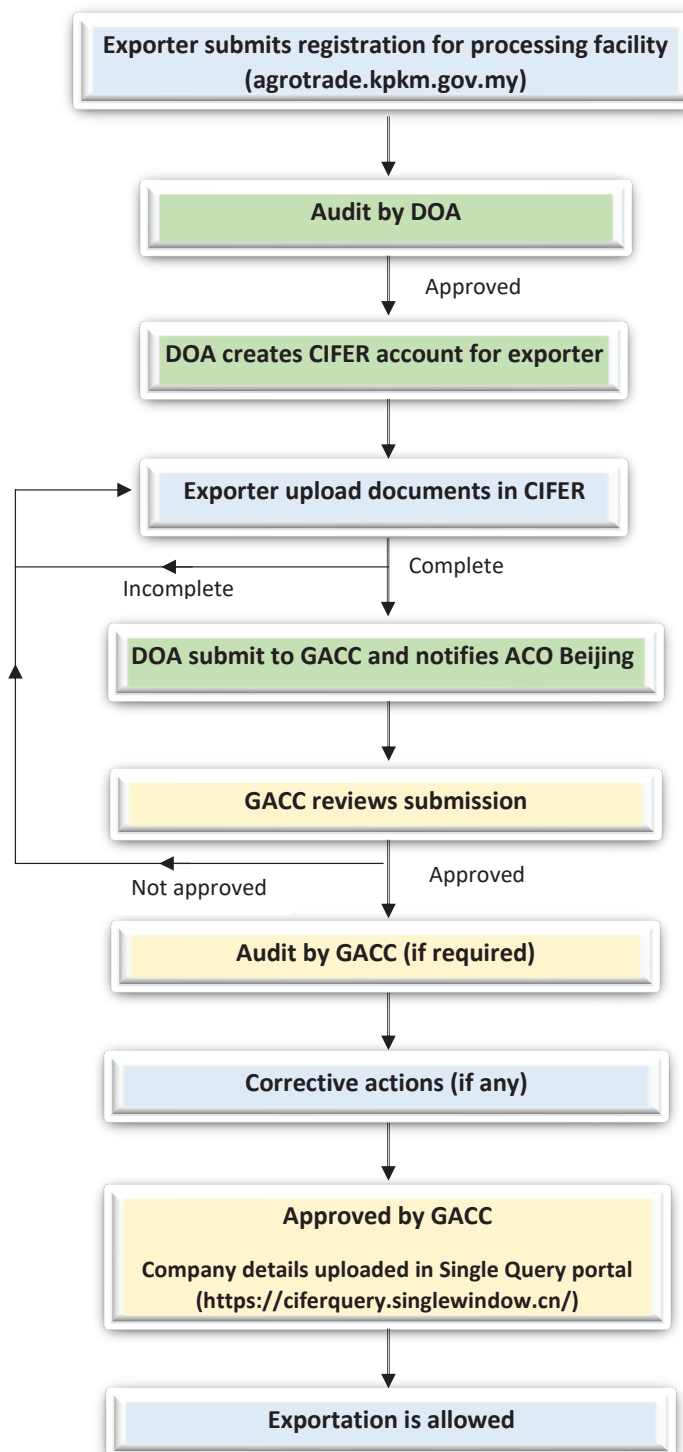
Exporter submits registration for processing facility (agrotrade.kpkm.gov.my)

Audit by DOA

Approved

DOA creates CIFER account for exporter

Exporter upload documents in CIFER

Complete

Incomplete

DOA submit to GACC and notifies ACO Beijing

GACC reviews submission

Approved

Not approved

Audit by GACC (if required)

Corrective actions (if any)

Approved by GACC

Company details uploaded in Single Query portal (https://ciferquery.singlewindow.cn/)

Exportation is allowed